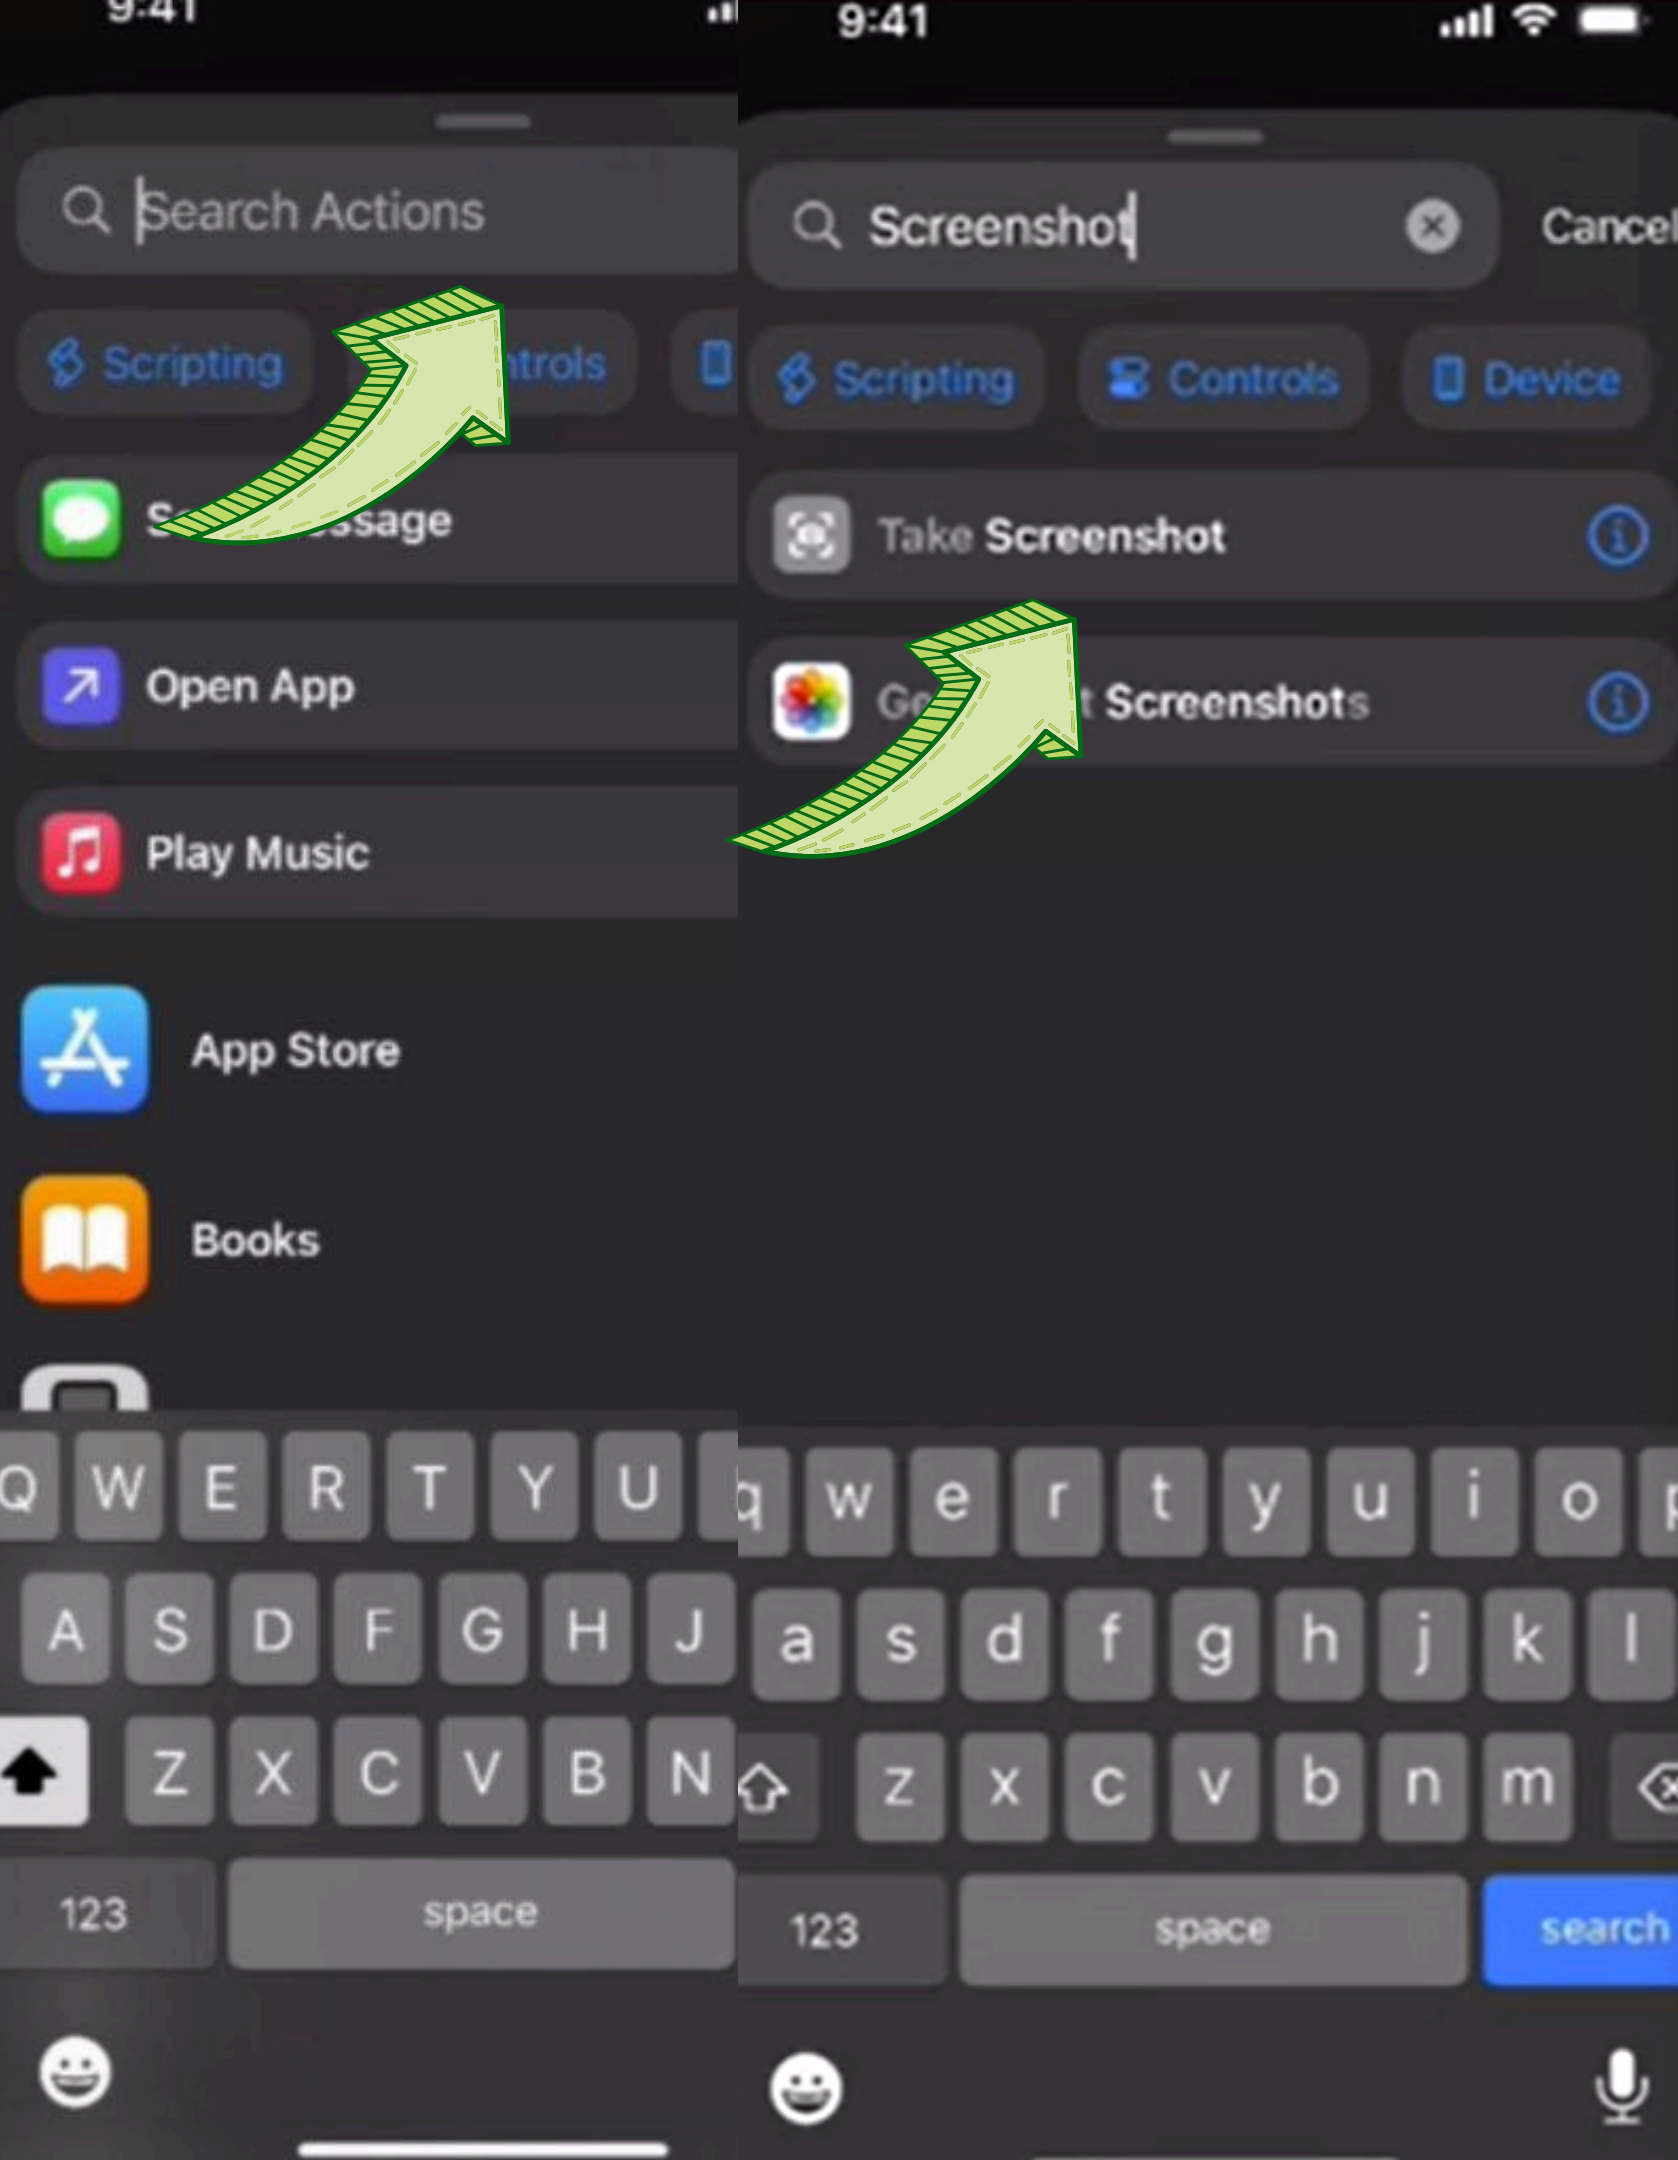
9:41

Search Actions

Scripting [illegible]trols

S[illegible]ssage

Open App

Play Music

App Store

Books

Q W E R T Y U

A S D F G H J

Z X C V B N

123 space

9:41

Screenshot

Cancel

Scripting Controls Device

Take Screenshot

Ge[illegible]t Screenshots

q w e r t y u i o

a s d f g h j k l

z x c v b n m

123 space search